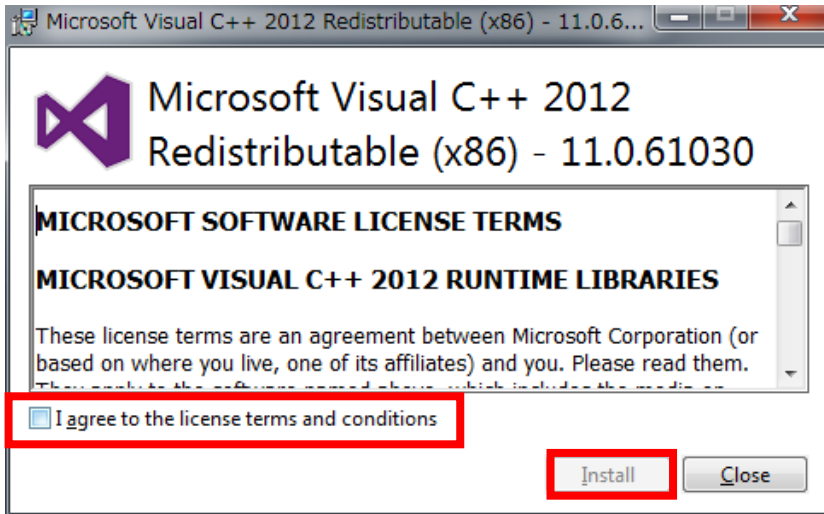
Microsoft Visual C++ 2012 Redistributable (x86) - 11.0.6...

Microsoft Visual C++ 2012 Redistributable (x86) - 11.0.61030

MICROSOFT SOFTWARE LICENSE TERMS

MICROSOFT VISUAL C++ 2012 RUNTIME LIBRARIES

These license terms are an agreement between Microsoft Corporation (or based on where you live, one of its affiliates) and you. Please read them. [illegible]

I agree to the license terms and conditions

Install

Close